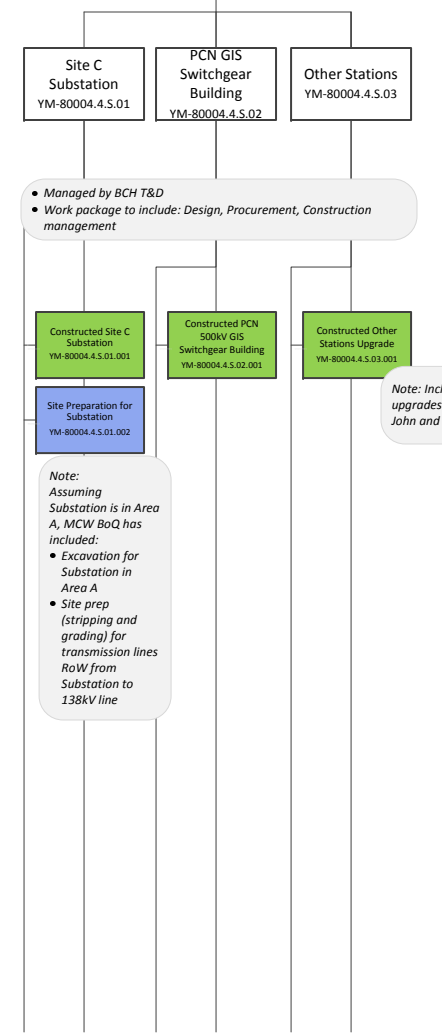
Site C Substation
YM-80004.4.S.01

PCN GIS Switchgear Building
YM-80004.4.S.02

Other Stations
YM-80004.4.S.03

- Managed by BCH T&D
- Work package to include: Design, Procurement, Construction management

Constructed Site C Substation
YM-80004.4.S.01.001

Constructed PCN 500kV GIS Switchgear Building
YM-80004.4.S.02.001

Constructed Other Stations Upgrade
YM-80004.4.S.03.001

Note: Incl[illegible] upgrades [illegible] John and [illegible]

Site Preparation for Substation
YM-80004.4.S.01.002

Note:
Assuming Substation is in Area A, MCW BoQ has included:
- Excavation for Substation in Area A
- Site prep (stripping and grading) for transmission lines RoW from Substation to 138kV line